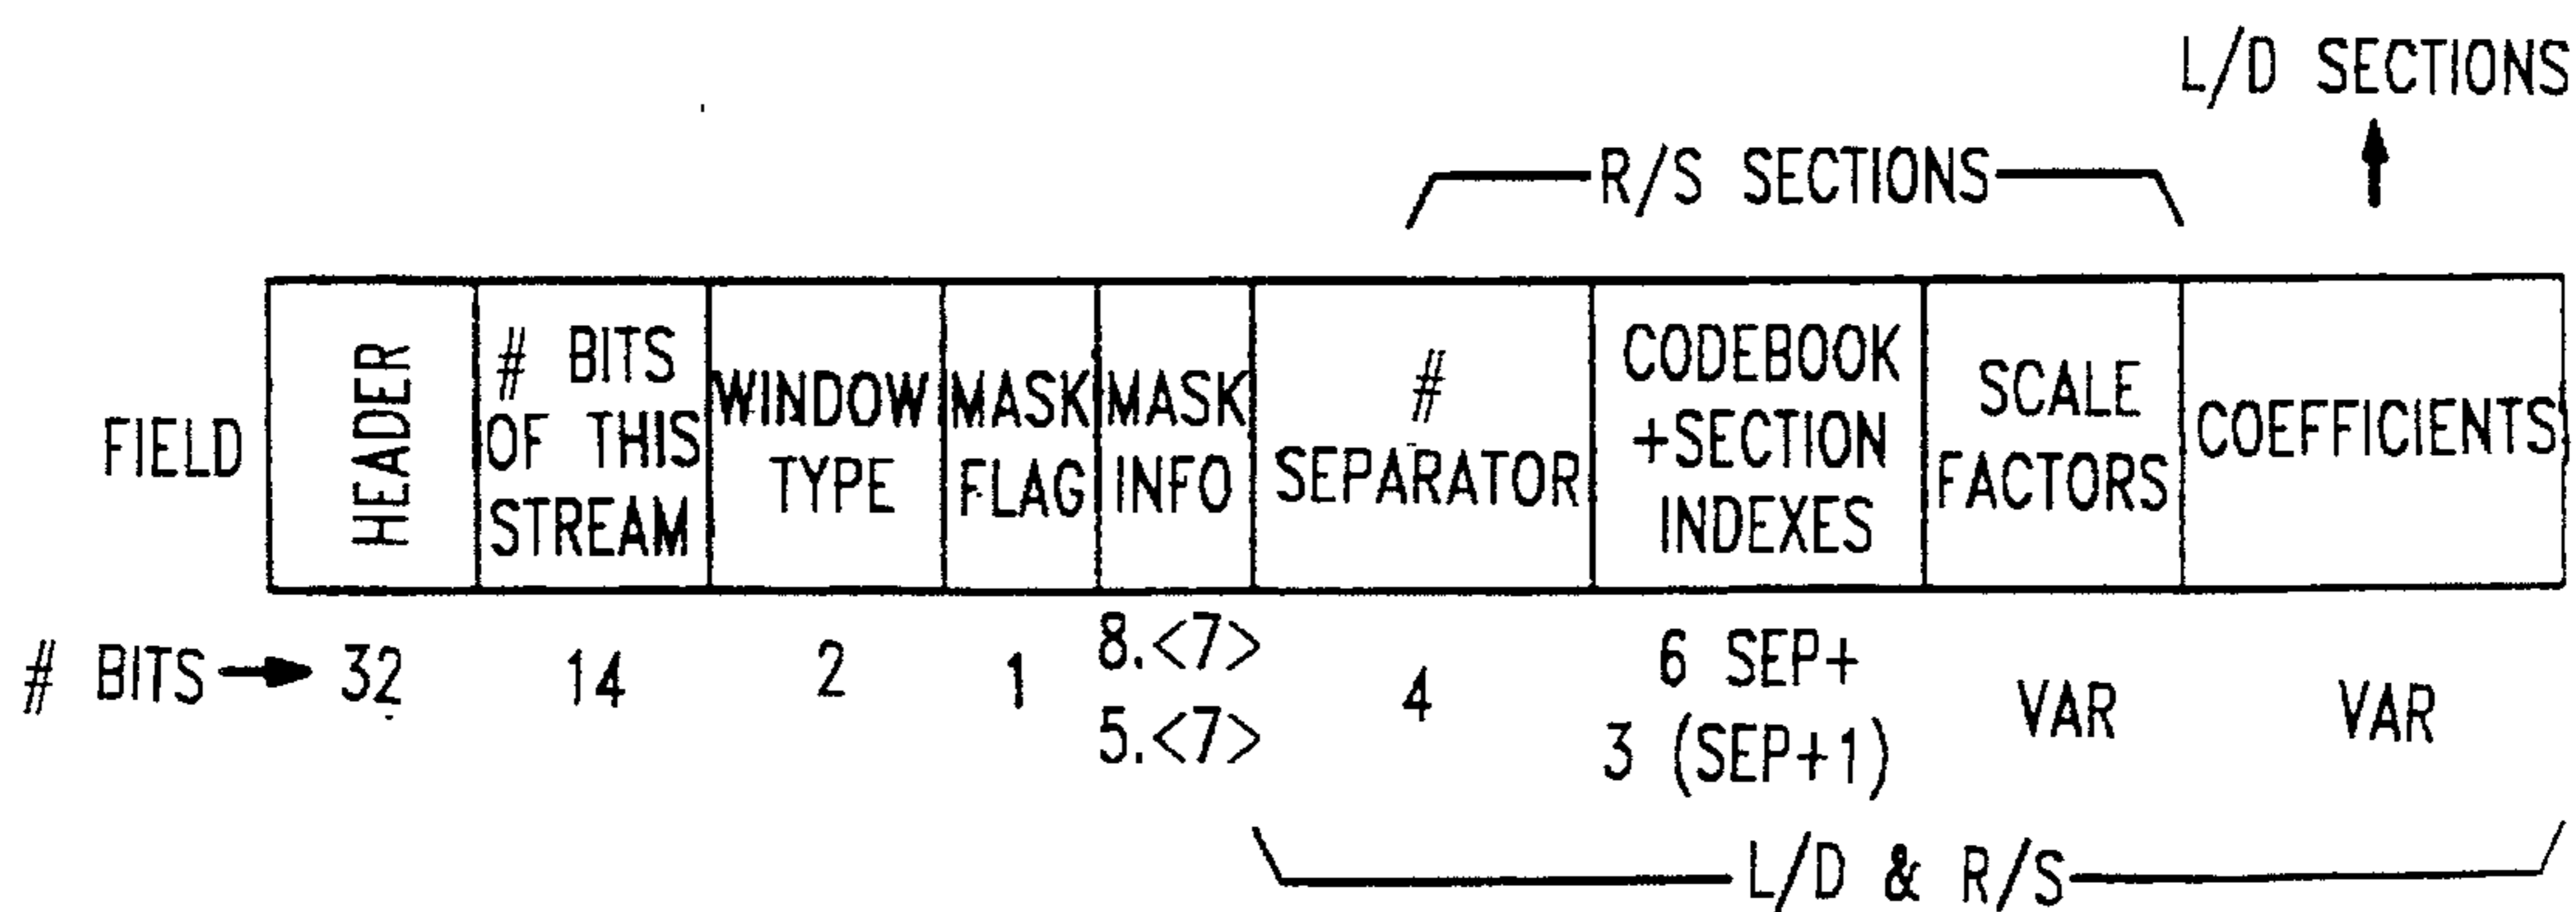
L/D SECTIONS

R/S SECTIONS

| FIELD | HEADER | # BITS OF THIS STREAM | WINDOW TYPE | MASK FLAG | MASK INFO | # SEPARATOR | CODEBOOK +SECTION INDEXES | SCALE FACTORS | COEFFICIENTS |
|---|---|---|---|---|---|---|---|---|---|
| # BITS → | 32 | 14 | 2 | 1 | 8.<7> 5.<7> | 4 | 6 SEP+ 3 (SEP+1) | VAR | VAR |

L/D & R/S